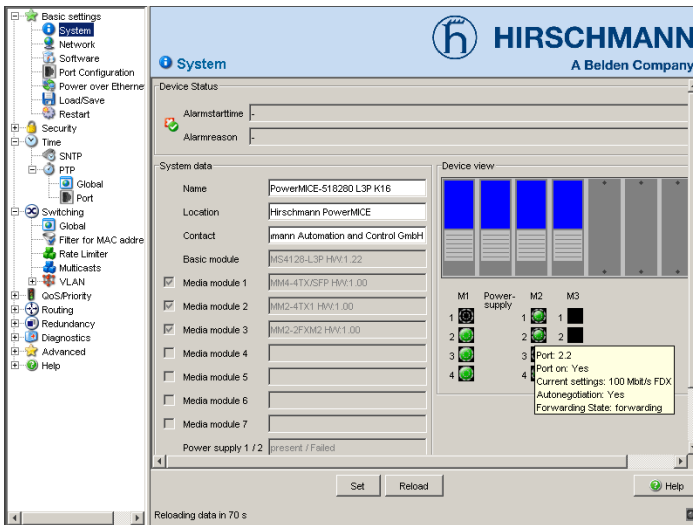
Basic settings
System
Network
Software
Port Configuration
Power over Etherne
Load/Save
Restart
Security
Time
SNTP
PTP
Global
Port
Switching
Global
Filter for MAC addre
Rate Limiter
Multicasts
VLAN
QoS/Priority
Routing
Redundancy
Diagnostics
Advanced
Help

System

HIRSCHMANN
A Belden Company

Device Status
Alarmstarttime -
Alarmreason -

System data
Name PowerMICE-518280 L3P K16
Location Hirschmann PowerMICE
Contact mann Automation and Control GmbH
Basic module MS4128-L3P HW:1.22
Media module 1 MM4-4TX/SFP HW:1.00
Media module 2 MM2-4TX1 HW:1.00
Media module 3 MM2-2FXM2 HW:1.00
Media module 4
Media module 5
Media module 6
Media module 7
Power supply 1 / 2 present / Failed

Device view
M1 Power-supply M2 M3
1 2 3 4
1 2 3 4
1 2
Port: 2.2
Port on: Yes
Current settings: 100 Mbit/s FDX
Autonegotiation: Yes
Forwarding State: forwarding

Set Reload Help

Reloading data in 70 s